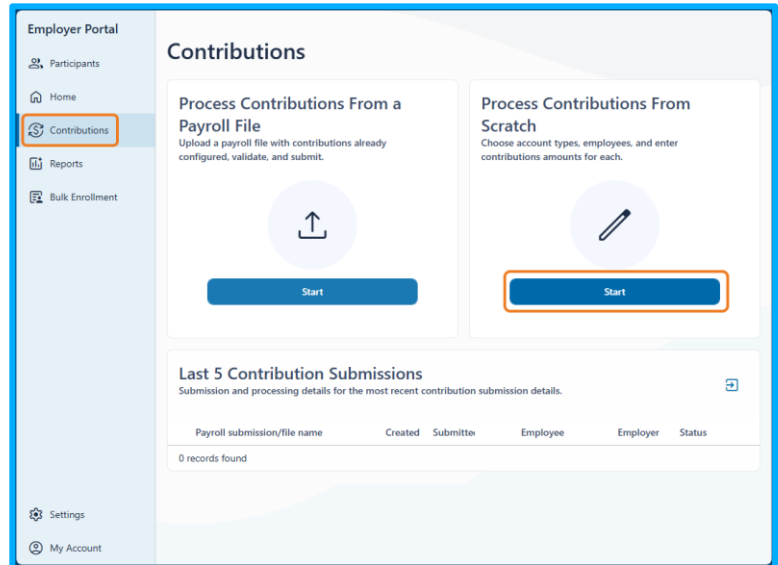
Employer Portal

Participants

Home

Contributions

Reports

Bulk Enrollment

Settings

My Account

Contributions

Process Contributions From a Payroll File

Upload a payroll file with contributions already configured, validate, and submit.

Start

Process Contributions From Scratch

Choose account types, employees, and enter contributions amounts for each.

Start

Last 5 Contribution Submissions

Submission and processing details for the most recent contribution submission details.

| Payroll submission/file name | Created | Submitte | Employee | Employer | Status |
|---|---|---|---|---|---|
| 0 records found | | | | | |